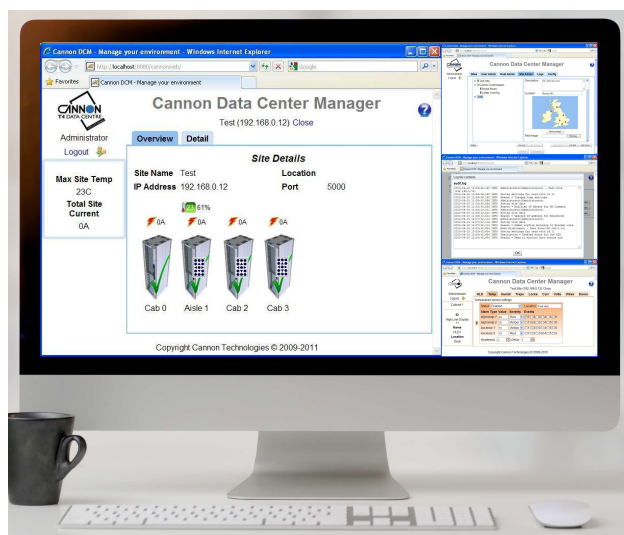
Cannon DCM - Manage your environment - Windows Internet Explorer

http://localhost:8080/cannonweb/

Google

Favorites

Cannon DCM - Manage your environment

CANNON T4 DATA CENTRE

Cannon Data Center Manager

Test (192.168.0.12) Close

Administrator

Logout

Max Site Temp

23C

Total Site Current

0A

Overview

Detail

Site Details

Site Name Test

Location

IP Address 192.168.0.12

Port 5000

61%

0A

0A

0A

0A

Cab 0

Aisle 1

Cab 2

Cab 3

Copyright Cannon Technologies © 2009-2011

Cannon Data Center Manager

Cannon Data Center Manager